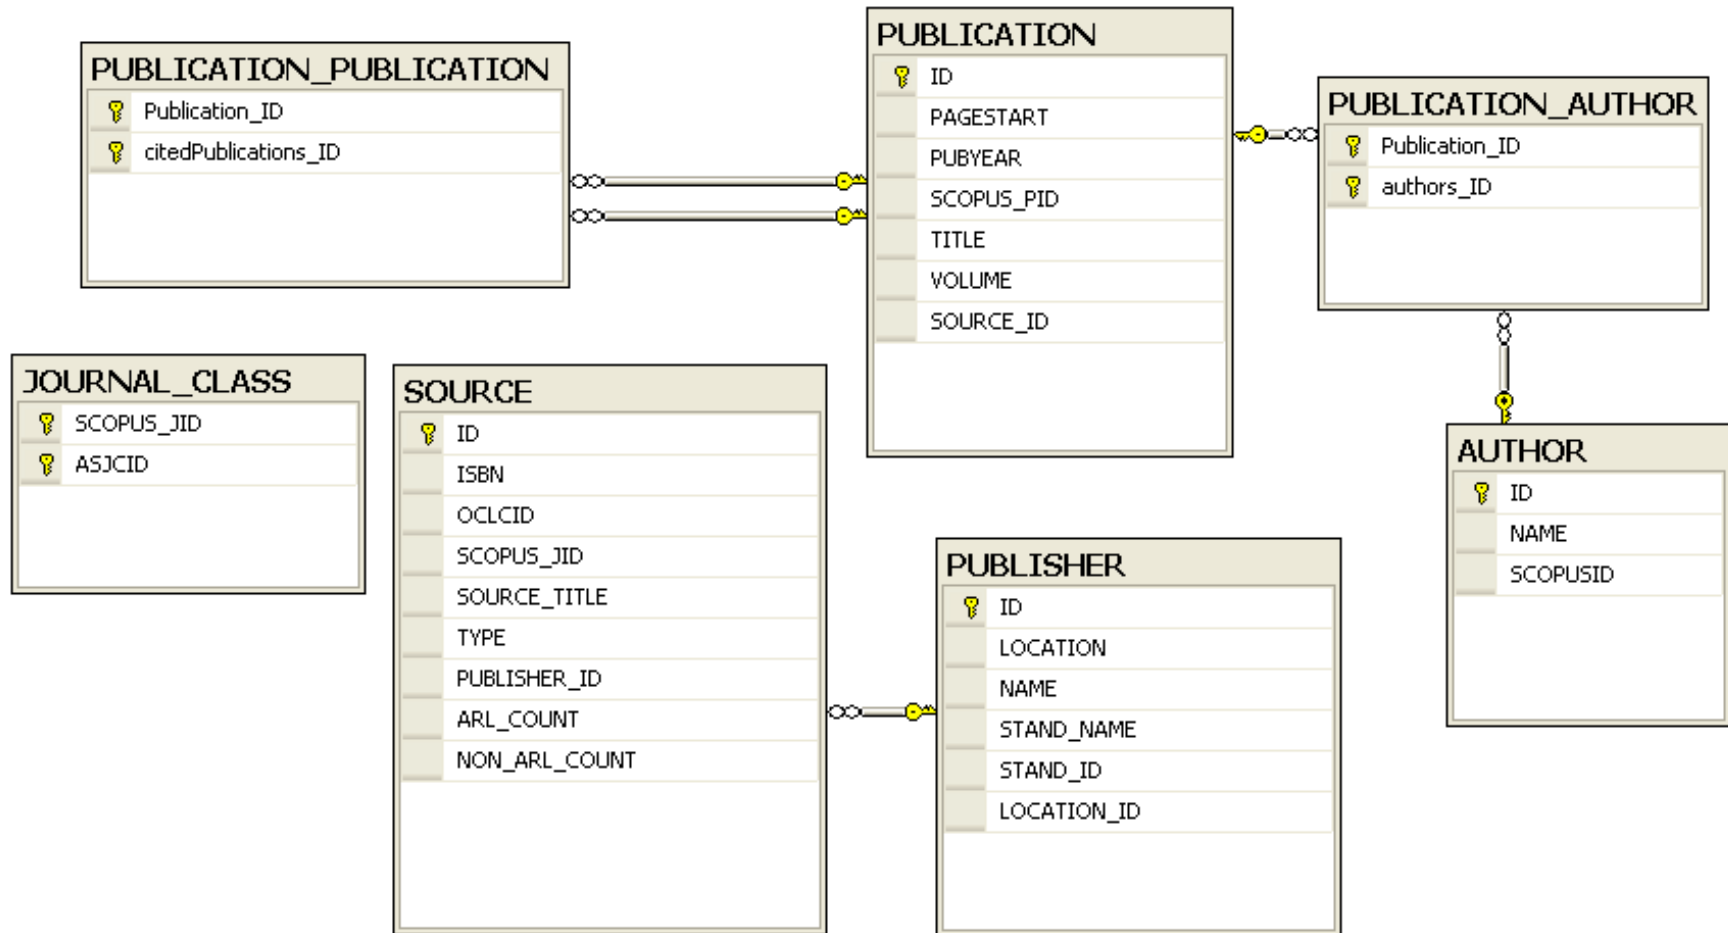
PUBLICATION_PUBLICATION
Publication_ID
citedPublications_ID

PUBLICATION
ID
PAGESTART
PUBYEAR
SCOPUS_PID
TITLE
VOLUME
SOURCE_ID

PUBLICATION_AUTHOR
Publication_ID
authors_ID

JOURNAL_CLASS
SCOPUS_JID
ASJCID

SOURCE
ID
ISBN
OCLCID
SCOPUS_JID
SOURCE_TITLE
TYPE
PUBLISHER_ID
ARL_COUNT
NON_ARL_COUNT

AUTHOR
ID
NAME
SCOPUSID

PUBLISHER
ID
LOCATION
NAME
STAND_NAME
STAND_ID
LOCATION_ID